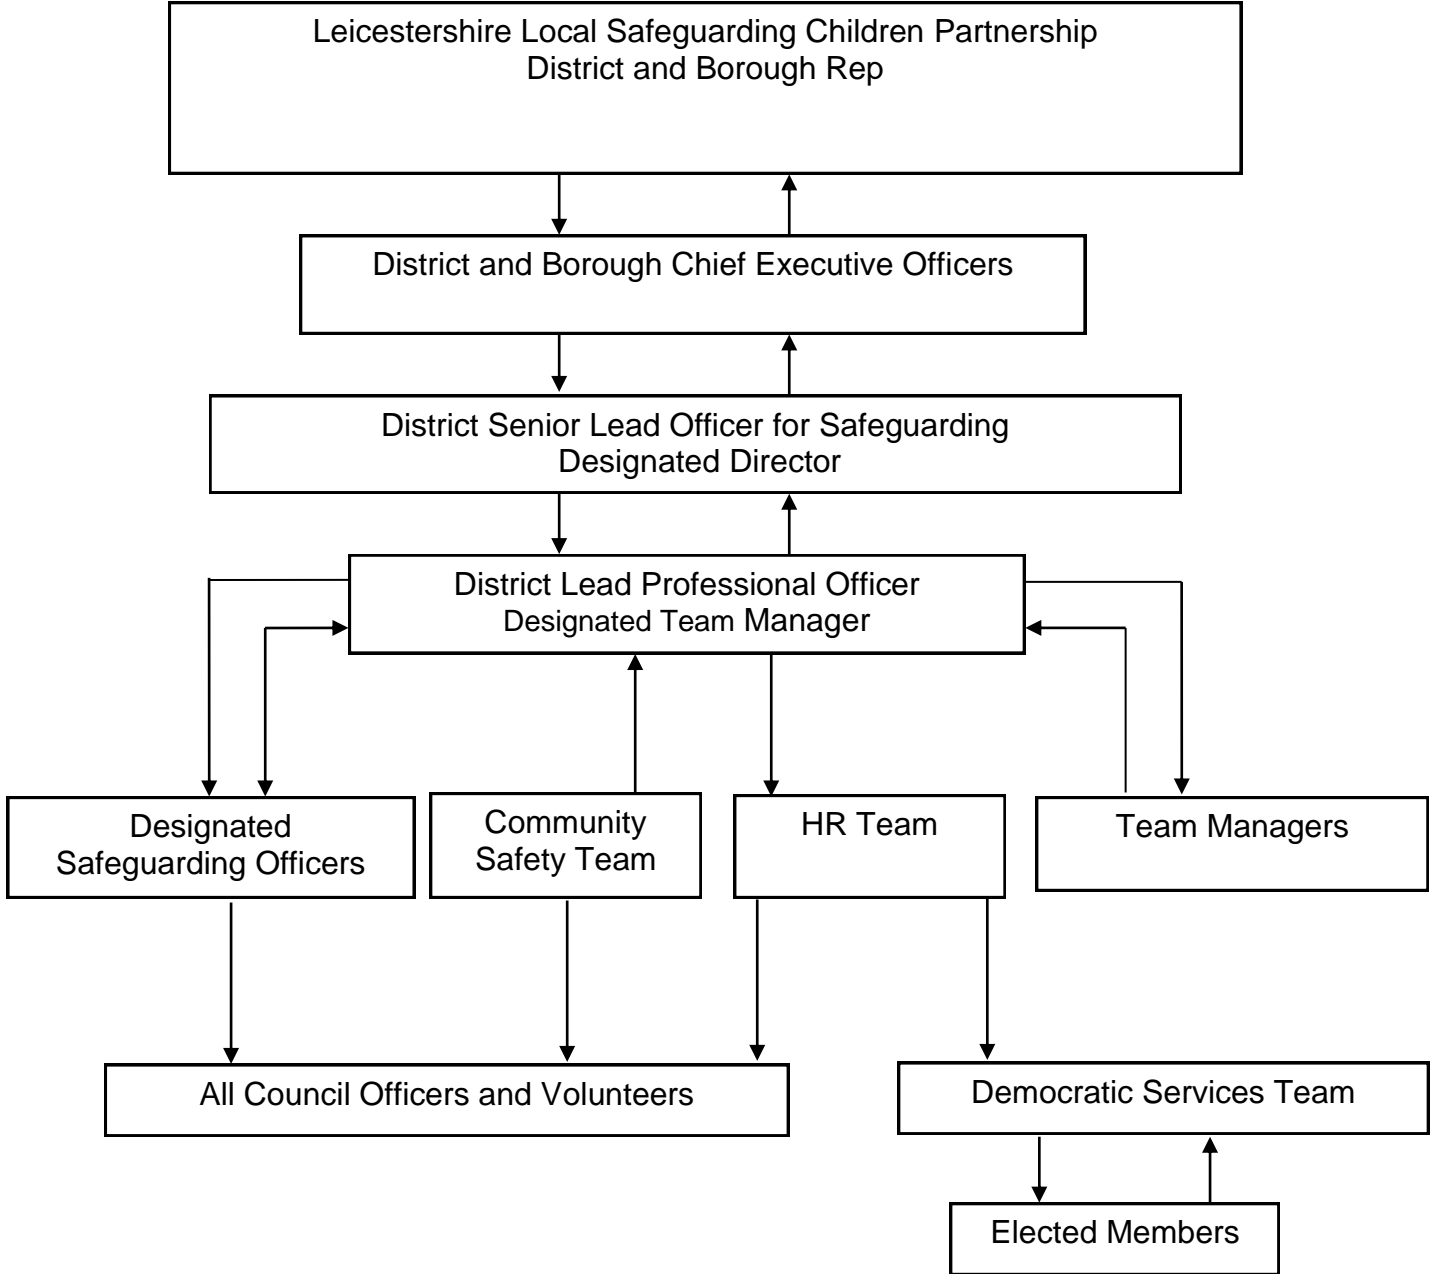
Leicestershire Local Safeguarding Children Partnership
District and Borough Rep

District and Borough Chief Executive Officers

District Senior Lead Officer for Safeguarding
Designated Director

District Lead Professional Officer
Designated Team Manager

Designated Safeguarding Officers

Community Safety Team

HR Team

Team Managers

All Council Officers and Volunteers

Democratic Services Team

Elected Members